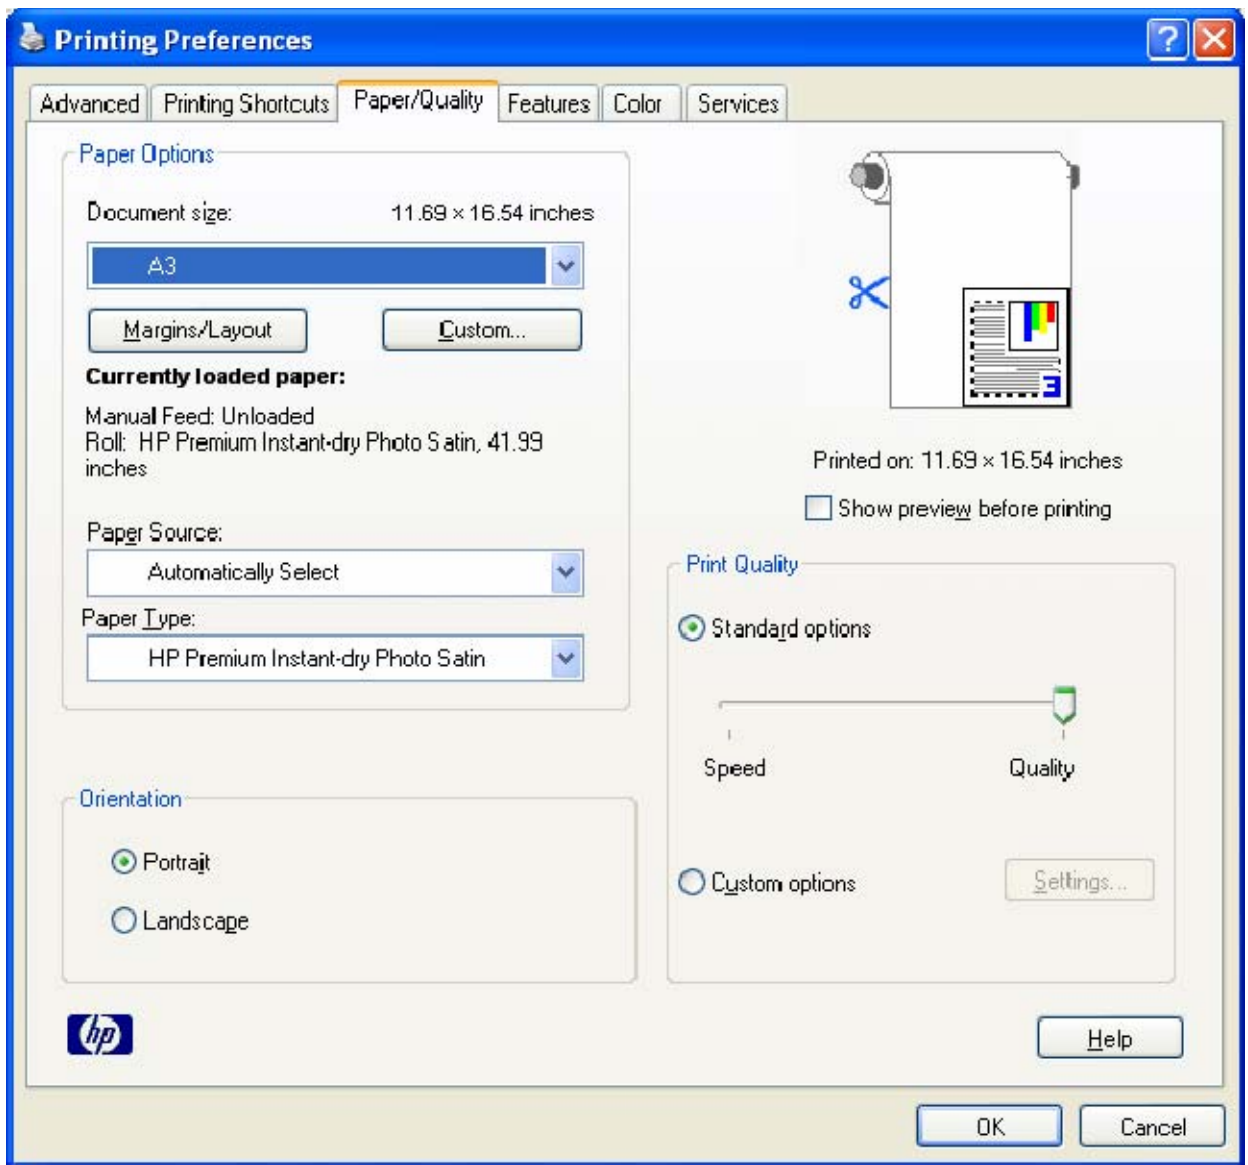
Printing Preferences

Advanced | Printing Shortcuts | Paper/Quality | Features | Color | Services

Paper Options

Document size: 11.69 × 16.54 inches

A3

Margins/Layout

Custom...

Currently loaded paper:

Manual Feed: Unloaded
Roll: HP Premium Instant-dry Photo Satin, 41.99 inches

Paper Source:

Automatically Select

Paper Type:

HP Premium Instant-dry Photo Satin

Printed on: 11.69 × 16.54 inches

Show preview before printing

Print Quality

Standard options

Speed

Quality

Custom options

Settings...

Orientation

Portrait

Landscape

hp

Help

OK

Cancel